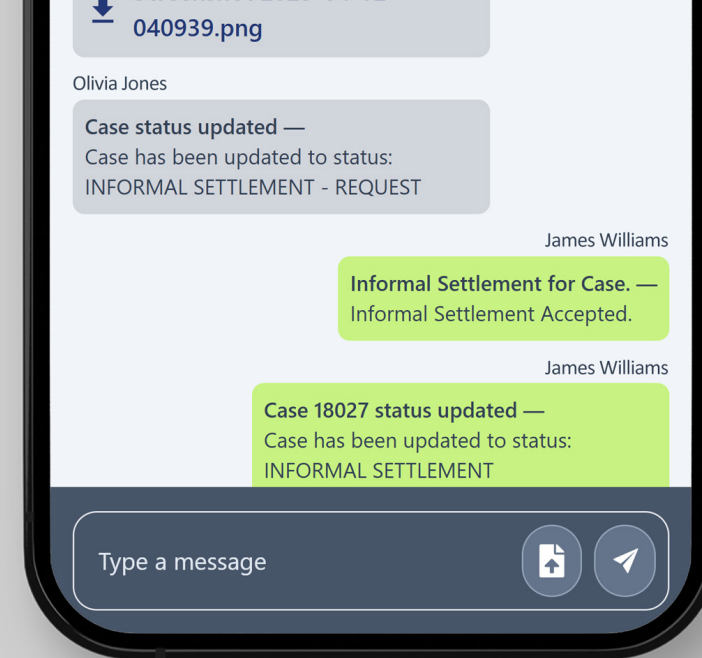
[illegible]
040939.png

Olivia Jones

Case status updated —
Case has been updated to status:
INFORMAL SETTLEMENT - REQUEST

James Williams

Informal Settlement for Case. —
Informal Settlement Accepted.

James Williams

Case 18027 status updated —
Case has been updated to status:
INFORMAL SETTLEMENT

Type a message